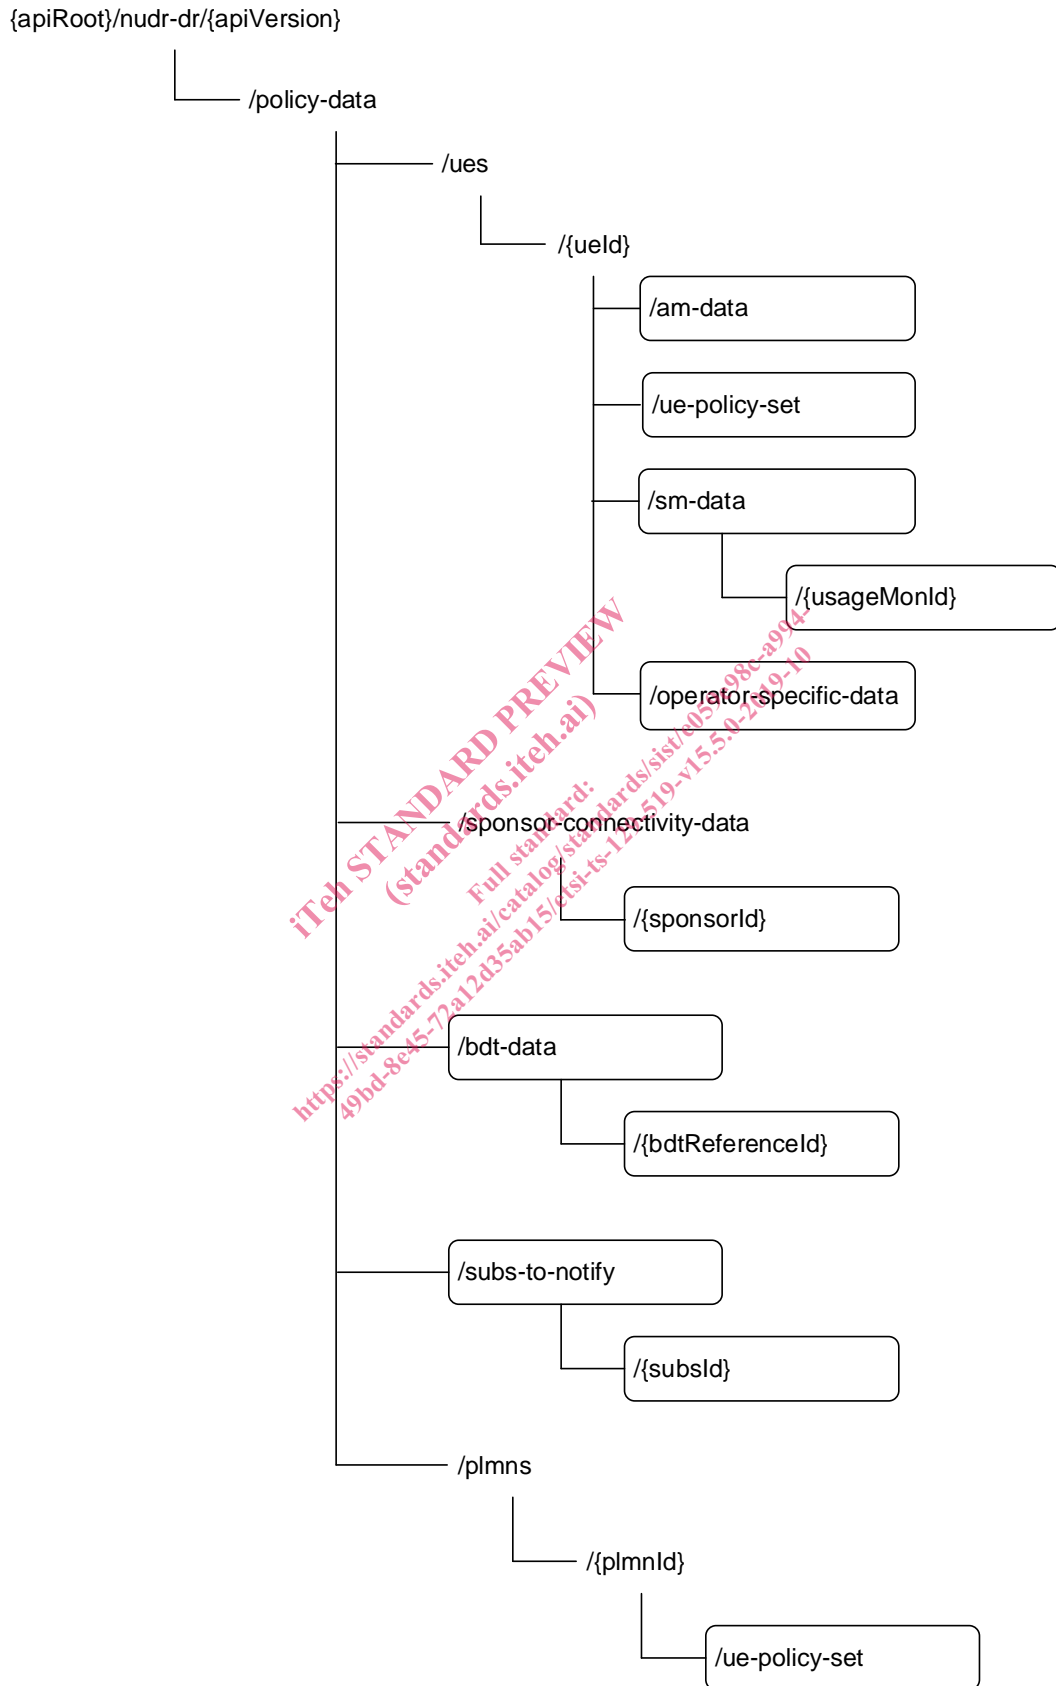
{apiRoot}/nudr-dr/{apiVersion}

/policy-data

/ues

/{ueId}

/am-data

/ue-policy-set

/sm-data

/{usageMonId}

/operator-specific-data

/sponsor-connectivity-data

/{sponsorId}

/bdt-data

/{bdtReferenceId}

/subs-to-notify

/{subsId}

/plmns

/{plmnId}

/ue-policy-set

iTeh STANDARD PREVIEW
(standards.iteh.ai)
Full standard:
https://standards.iteh.ai/catalog/standards/sist/e057-98c-a994-49bd-8e45-72a12d35ab15/etsi-ts-129-519-v15.5.0-2019-10